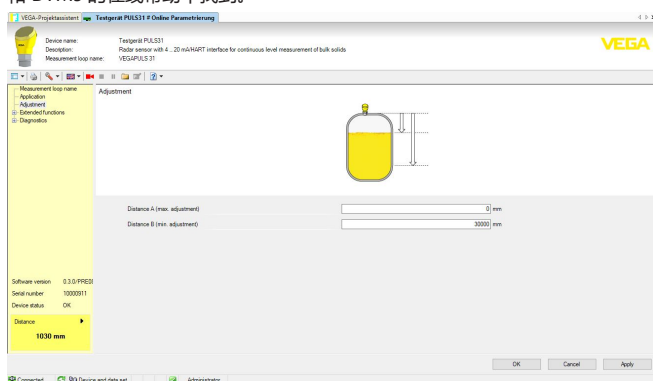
VEGA-Projektassistent | Testgerät PULS31 # Online Parametrierung

Device name: Testgerät PULS31
Description: Radar sensor with 4 ... 20 mA/HART interface for continuous level measurement of bulk solids
Measurement loop name: VEGAPULS 31

VEGA

Measurement loop name
Application
Adjustment
Extended functions
Diagnostics

Adjustment

Distance A (max. adjustment) 0 mm
Distance B (min. adjustment) 30000 mm

Software version 0.3.0/PRES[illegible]
Serial number 10000911
Device status OK

Distance
1030 mm

OK Cancel Apply

Connected | Device and data set | Administrator